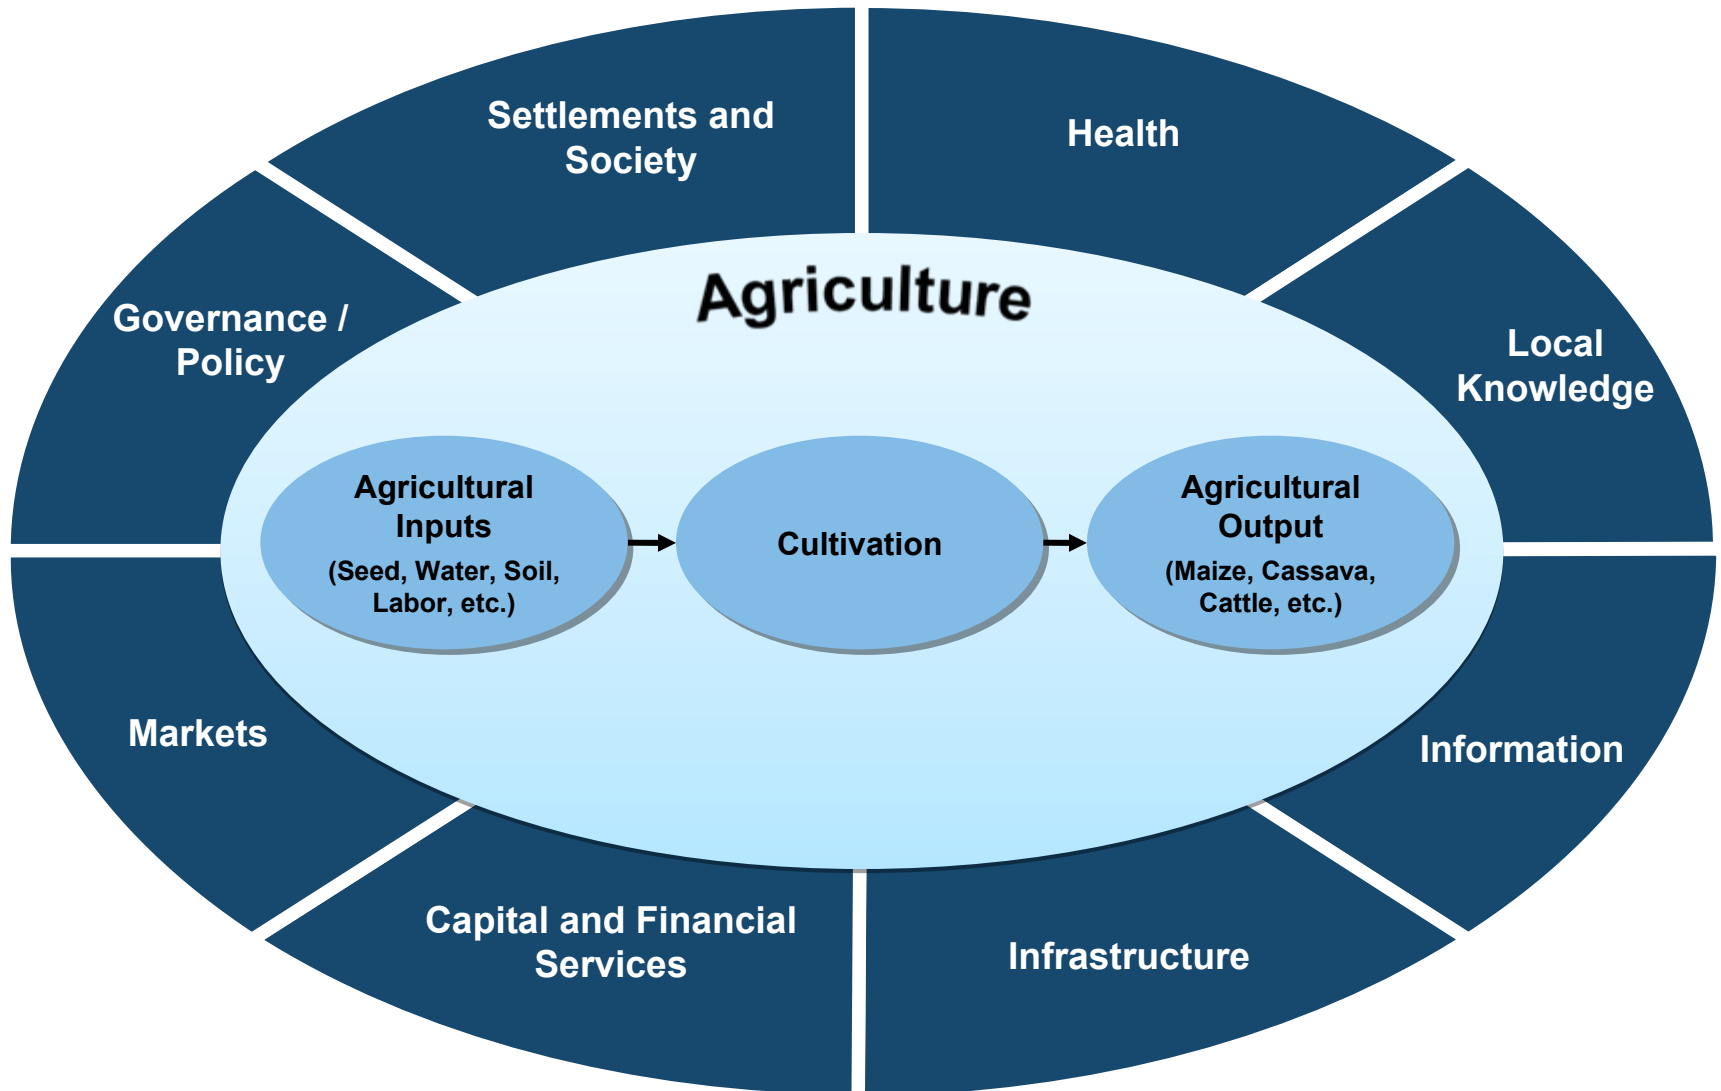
Settlements and Society

Health

Governance / Policy

Local Knowledge

Agriculture

Agricultural Inputs
(Seed, Water, Soil, Labor, etc.)

Cultivation

Agricultural Output
(Maize, Cassava, Cattle, etc.)

Markets

Information

Capital and Financial Services

Infrastructure